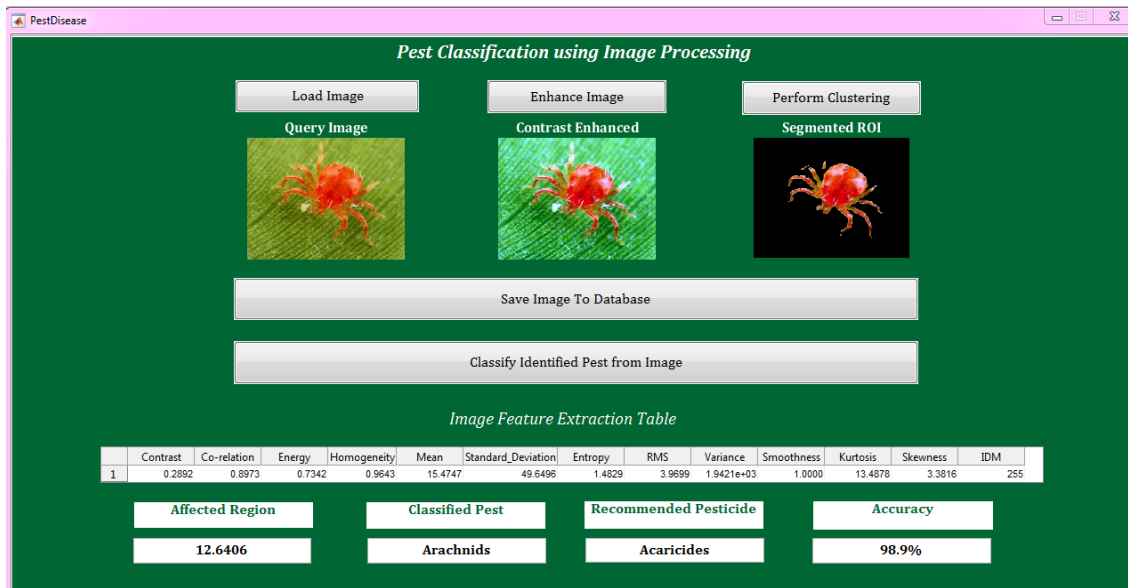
PestDisease

Pest Classification using Image Processing

Load Image

Enhance Image

Perform Clustering

Query Image

Contrast Enhanced

Segmented ROI

Save Image To Database

Classify Identified Pest from Image

Image Feature Extraction Table

| | Contrast | Co-relation | Energy | Homogeneity | Mean | Standard_Deviation | Entropy | RMS | Variance | Smoothness | Kurtosis | Skewness | IDM |
|---|---|---|---|---|---|---|---|---|---|---|---|---|---|
| 1 | 0.2892 | 0.8973 | 0.7342 | 0.9643 | 15.4747 | 49.6496 | 1.4829 | 3.9699 | 1.9421e+03 | 1.0000 | 13.4878 | 3.3816 | 255 |

Affected Region

Classified Pest

Recommended Pesticide

Accuracy

12.6406

Arachnids

Acaricides

98.9%